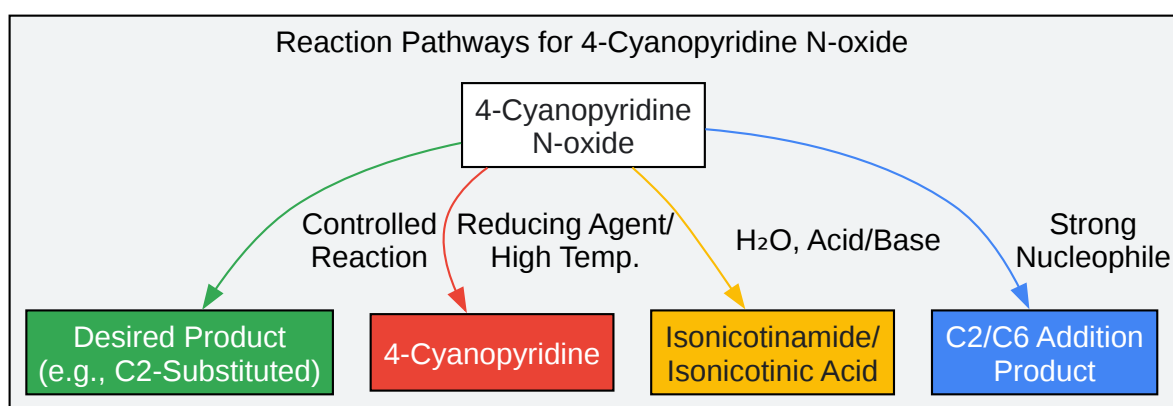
Reaction Pathways for 4-Cyanopyridine N-oxide

4-Cyanopyridine N-oxide

Controlled Reaction

Reducing Agent/ High Temp.

$H_2O$, Acid/Base

Strong Nucleophile

Desired Product (e.g., C2-Substituted)

4-Cyanopyridine

Isonicotinamide/ Isonicotinic Acid

C2/C6 Addition Product